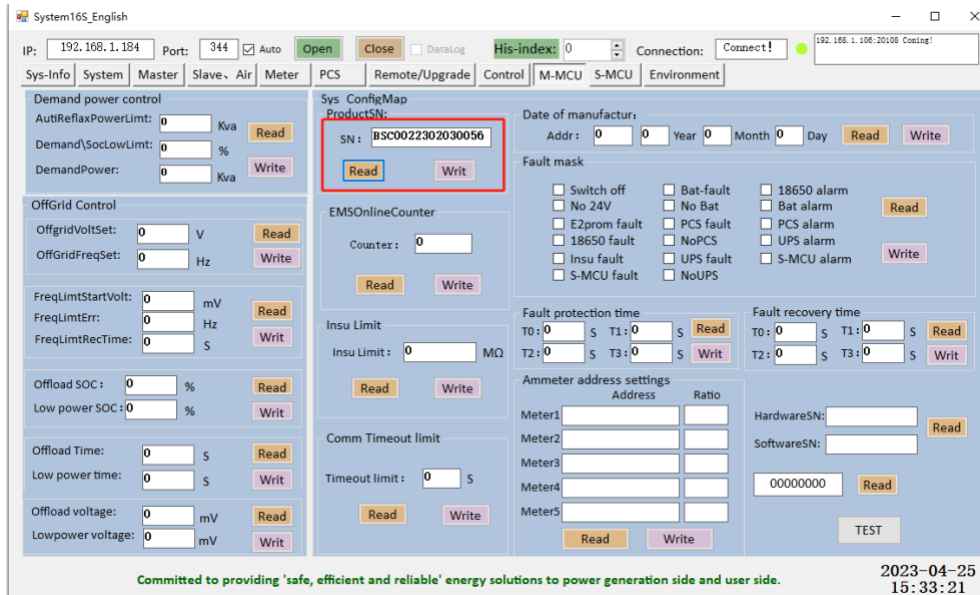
System16S_English

IP: 192.168.1.184 Port: 344 Auto Open Close DataLog His-index: 0 Connection: Connect! 192.168.1.106:20108 Coming!

Sys-Info System Master Slave、Air Meter PCS Remote/Upgrade Control M-MCU S-MCU Environment

Demand power control
AutiReflaxPowerLimt: 0 Kva Read
Demand\SocLowLimt: 0 %
DemandPower: 0 Kva Write

OffGrid Control
OffgridVoltSet: 0 V Read
OffGridFreqSet: 0 Hz Write

FreqLimtStartVolt: 0 mV Read
FreqLimtErr: 0 Hz
FreqLimtRecTime: 0 S Writ

Offload SOC: 0 % Read
Low power SOC: 0 % Writ

Offload Time: 0 S Read
Low power time: 0 S Writ

Offload voltage: 0 mV Read
Lowpower voltage: 0 mV Writ

Sys ConfigMap
ProductSN:
SN: BSC0022302030056
Read Writ

EMSOnlineCounter
Counter: 0
Read Write

Insu Limit
Insu Limit: 0 MΩ
Read Write

Comm Timeout limit
Timeout limit: 0 S
Read Write

Date of manufactur:
Addr: 0 0 Year 0 Month 0 Day Read Write

Fault mask
Switch off
No 24V
E2prom fault
18650 fault
Insu fault
S-MCU fault
Bat-fault
No Bat
PCS fault
NoPCS
UPS fault
NoUPS
18650 alarm
Bat alarm
PCS alarm
UPS alarm
S-MCU alarm
Read
Write

Fault protection time
T0: 0 S T1: 0 S Read
T2: 0 S T3: 0 S Writ

Fault recovery time
T0: 0 S T1: 0 S Read
T2: 0 S T3: 0 S Writ

Ammeter address settings
Address Ratio
Meter1
Meter2
Meter3
Meter4
Meter5
Read Write

HardwareSN:
SoftwareSN:
Read
00000000 Read
TEST

Committed to providing 'safe, efficient and reliable' energy solutions to power generation side and user side.

2023-04-25
15:33:21